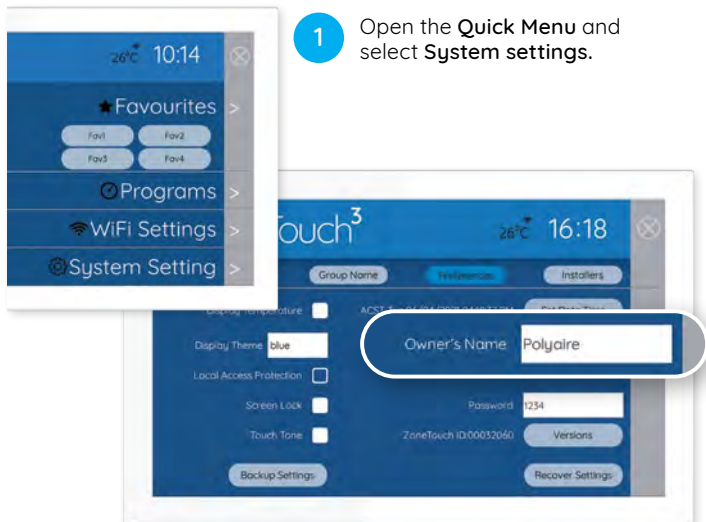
26°C 10:14

Favourites >

Fav1 Fav2

Fav3 Fav4

Programs >

WiFi Settings >

System Setting >

1 Open the Quick Menu and select System settings.

Touch³

26°C 16:18

Group Name Preferences Installers

Display Temperature

ACST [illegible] Set Date Time

Display Theme blue

Owner's Name Polyaire

Local Access Protection

Screen Lock

Password 1234

Touch Tone

ZoneTouch ID:00032060 Versions

Backup Settings

Recover Settings